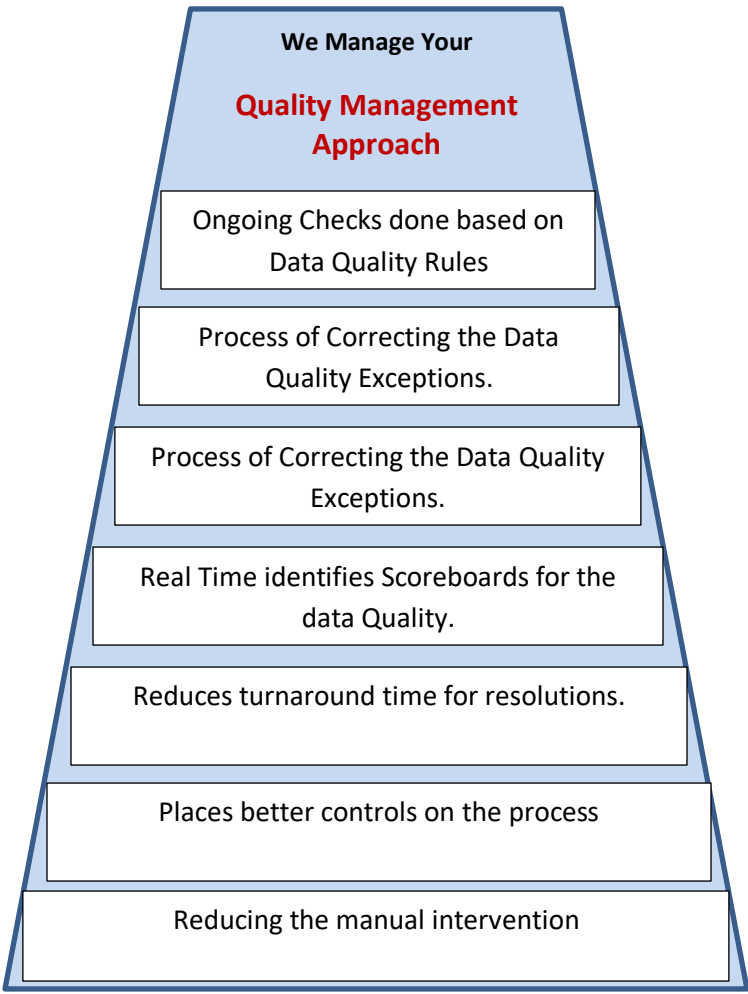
We Manage Your

Quality Management Approach

Ongoing Checks done based on Data Quality Rules

Process of Correcting the Data Quality Exceptions.

Process of Correcting the Data Quality Exceptions.

Real Time identifies Scoreboards for the data Quality.

Reduces turnaround time for resolutions.

Places better controls on the process

Reducing the manual intervention